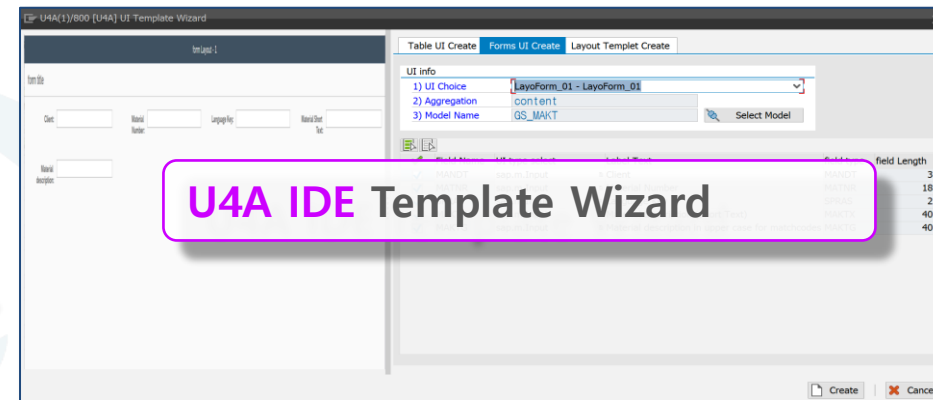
U4A(1)/800 [U4A] UI Template Wizard

form Layout-1

form title

Client:

Material Number:

Language Key:

Material Short Text:

Material description:

Table UI Create | Forms UI Create | Layout Templet Create

UI info

1) UI Choice | LayoForm_01 - LayoForm_01

2) Aggregation | content

3) Model Name | GS_MAKT

Select Model

U4A IDE Template Wizard

field Length

MANDT 3

MATNR 18

SPRAS 2

MAKTX 40

MAKTG 40

Create | Cance